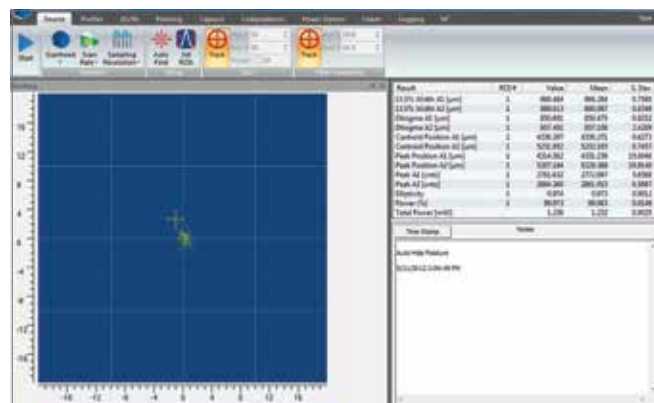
Source Profiles 2D/3D Pointing Capture Computations Power Options Views Logging

Start Scanhead Scan Rate Sampling Resolution Auto Find Set ROIs Track Track

Result | ROI # | Value | Mean | S. Dev
13.5% Width X1 [um] | 1 | 888.484 | 886.284 | 0.7789
13.5% Width X2 [um] | 1 | 888.013 | 888.087 | 0.0348
D4sigma X1 [um] | 1 | 859.491 | 850.479 | 0.6052
D4sigma X2 [um] | 1 | 857.492 | 857.108 | 2.6209
Centroid Position X1 [um] | 1 | 4338.397 | 4336.271 | 0.6271
Centroid Position X2 [um] | 1 | 5232.392 | 5232.169 | 0.7497
Peak Position X1 [um] | 1 | 4314.062 | 4331.239 | 15.6948
Peak Position X2 [um] | 1 | 5097.144 | 5120.388 | 19.8540
Peak X1 [cnts] | 1 | 2783.632 | 2771.097 | 5.6598
Peak X2 [cnts] | 1 | 2886.380 | 2881.053 | 5.5887
Ellipticity | 1 | 0.974 | 0.973 | 0.0012
Power [%] | 1 | 99.073 | 98.983 | 0.0149
Total Power [mW] | | 1.230 | 1.232 | 0.0029

Time Stamp | Notes

Auto Hide Position

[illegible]

16 12 8 4 0 -4 -8 -12 -16
-16 -12 -8 -4 0 4 8 12 16